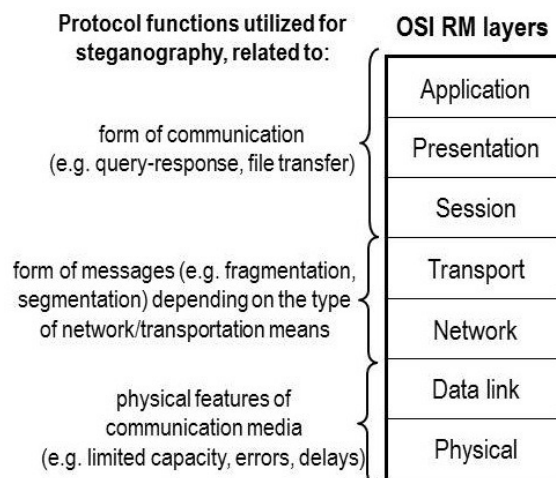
Protocol functions utilized for steganography, related to:

OSI RM layers

form of communication (e.g. query-response, file transfer)

form of messages (e.g. fragmentation, segmentation) depending on the type of network/transportation means

physical features of communication media (e.g. limited capacity, errors, delays)

Application

Presentation

Session

Transport

Network

Data link

Physical